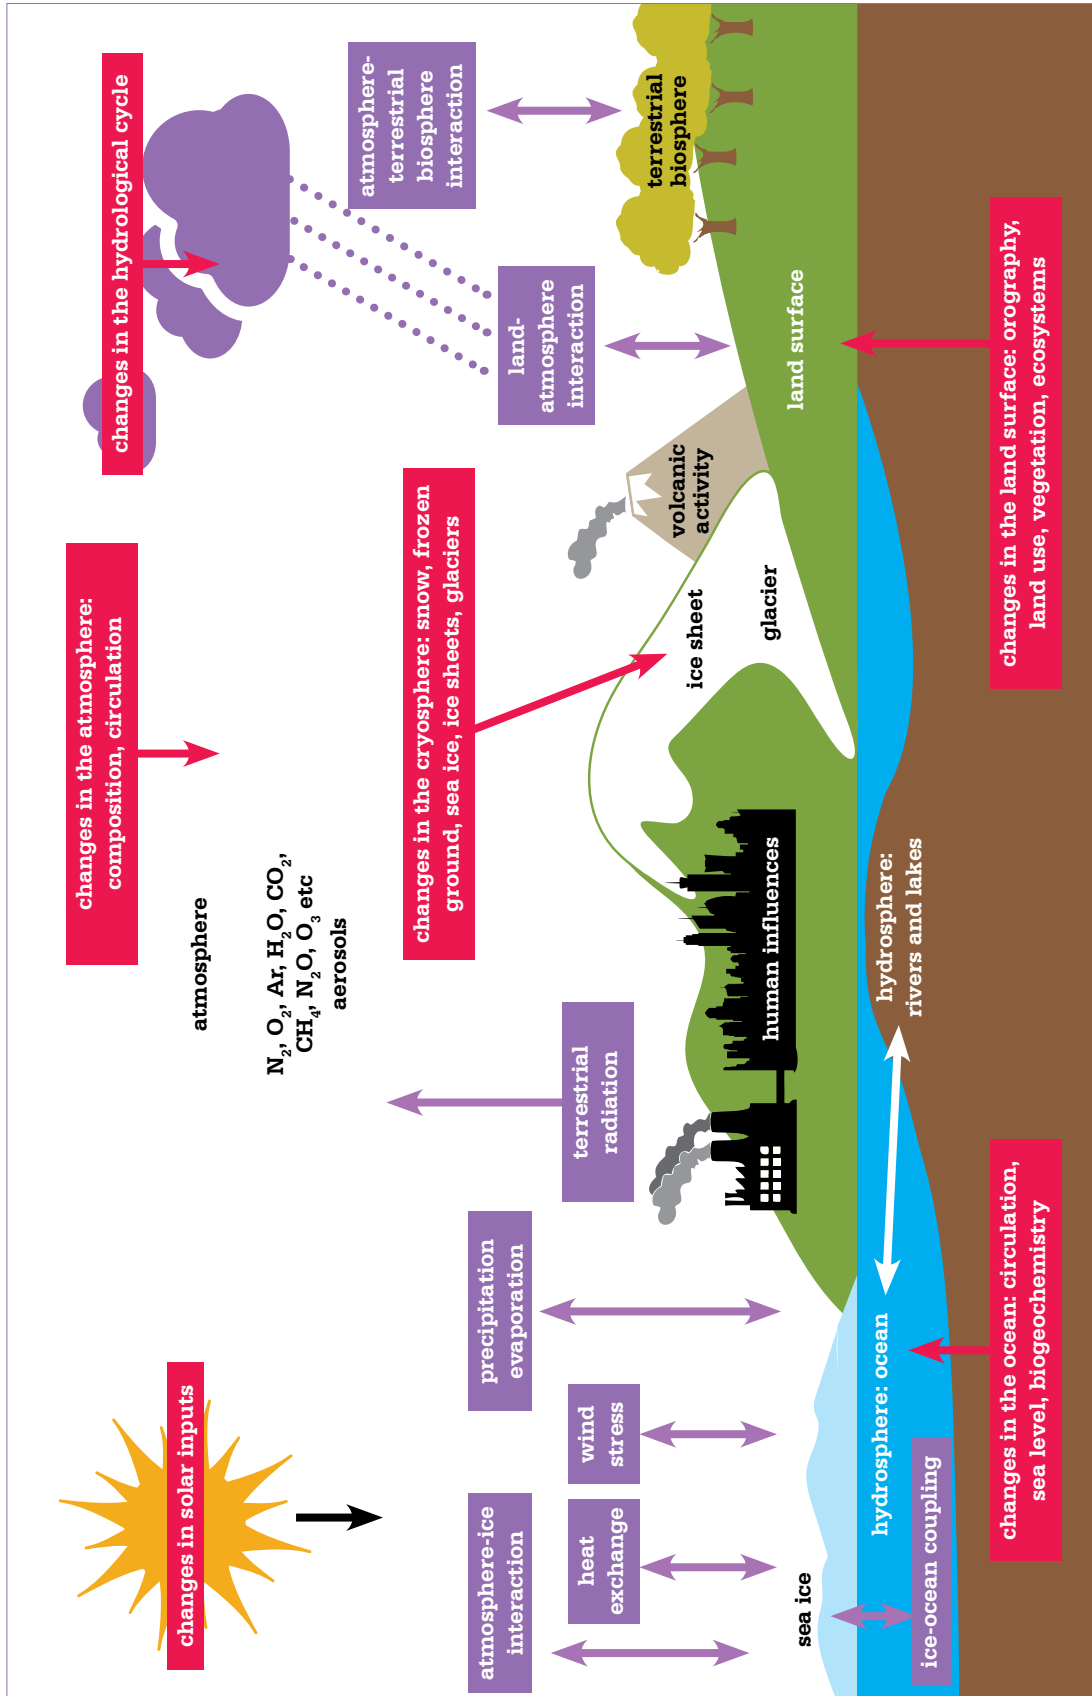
changes in the hydrological cycle

atmosphere-terrestrial biosphere interaction

terrestrial biosphere

land-atmosphere interaction

land surface

changes in the land surface: orography, land use, vegetation, ecosystems

volcanic activity

changes in the atmosphere: composition, circulation

changes in the cryosphere: snow, frozen ground, sea ice, ice sheets, glaciers

ice sheet

glacier

atmosphere

$N_2$, $O_2$, Ar, $H_2O$, $CO_2$, $CH_4$, $N_2O$, $O_3$ etc
aerosols

human influences

hydrosphere: rivers and lakes

terrestrial radiation

precipitation evaporation

wind stress

heat exchange

atmosphere-ice interaction

changes in solar inputs

sea ice

hydrosphere: ocean

ice-ocean coupling

changes in the ocean: circulation, sea level, biogeochemistry